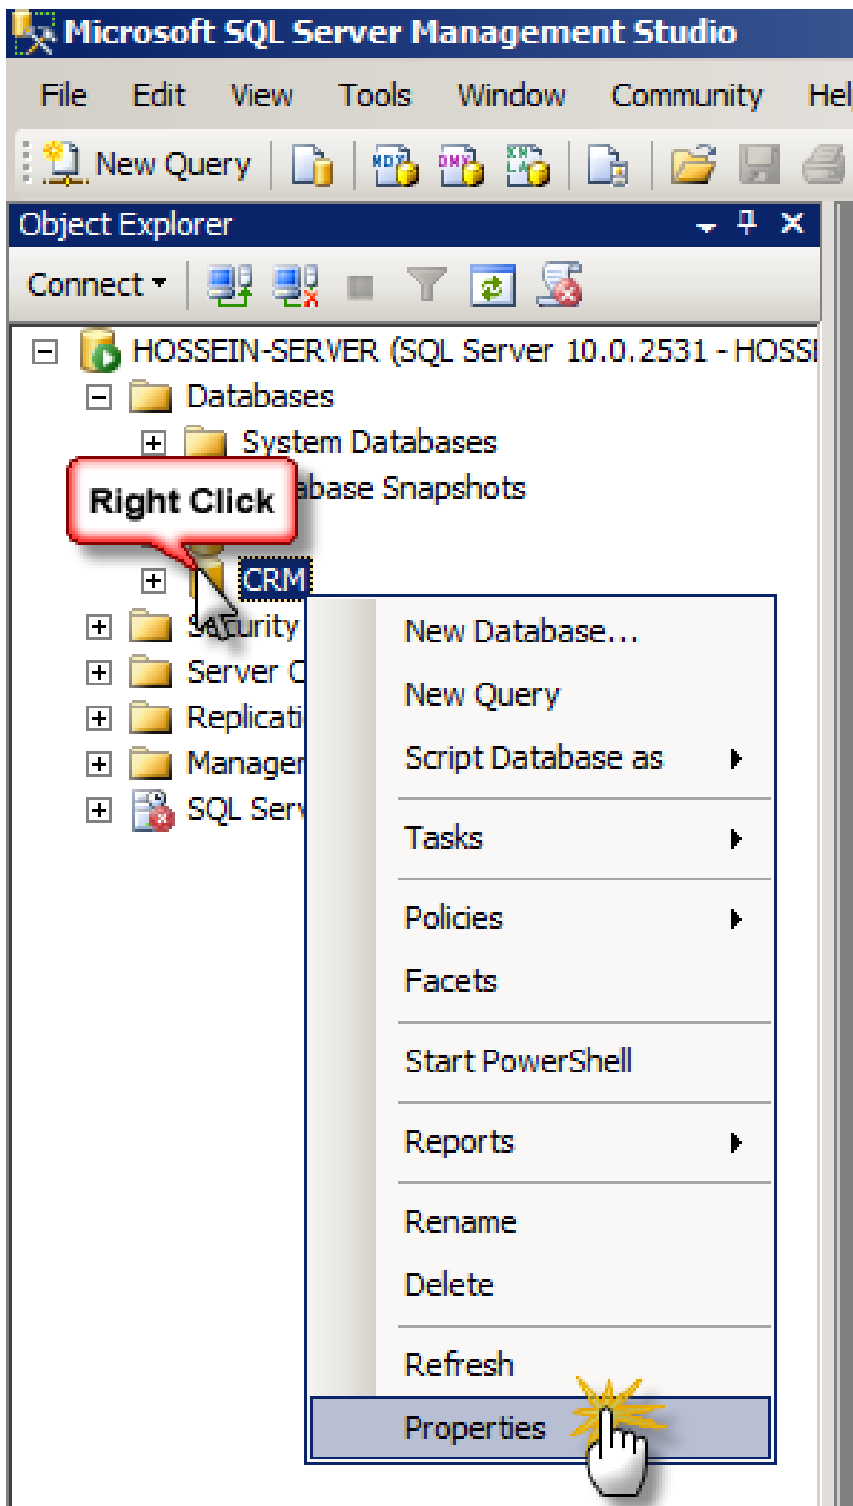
Microsoft SQL Server Management Studio

File Edit View Tools Window Community Hel

New Query

Object Explorer

Connect

HOSSEIN-SERVER (SQL Server 10.0.2531 - HOSS

Databases

System Databases

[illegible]abase Snapshots

Right Click

CRM

Security

Server C

Replicati

Manager

SQL Serv

New Database...

New Query

Script Database as

Tasks

Policies

Facets

Start PowerShell

Reports

Rename

Delete

Refresh

Properties